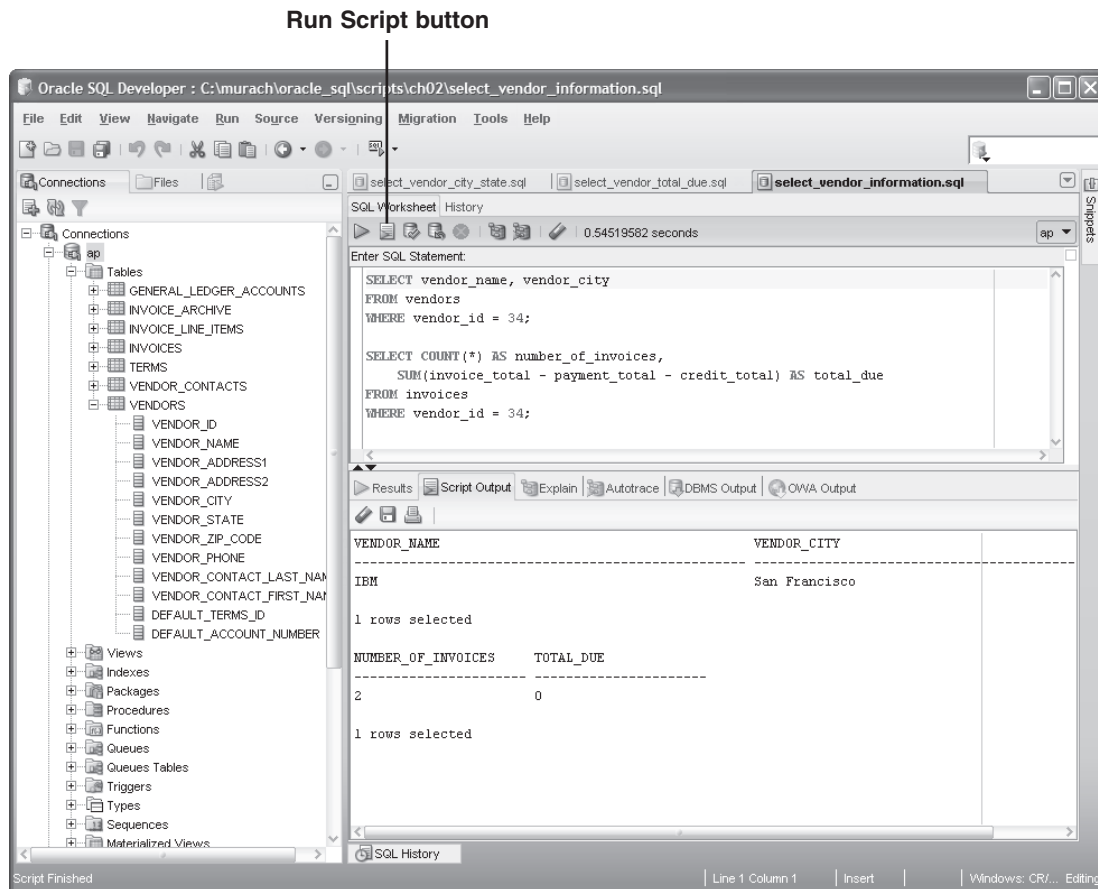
Run Script button

Oracle SQL Developer : C:\murach\oracle_sql\scripts\ch02\select_vendor_information.sql

File Edit View Navigate Run Source Versioning Migration Tools Help

Connections Files

Connections
ap
Tables
GENERAL_LEDGER_ACCOUNTS
INVOICE_ARCHIVE
INVOICE_LINE_ITEMS
INVOICES
TERMS
VENDOR_CONTACTS
VENDORS
VENDOR_ID
VENDOR_NAME
VENDOR_ADDRESS1
VENDOR_ADDRESS2
VENDOR_CITY
VENDOR_STATE
VENDOR_ZIP_CODE
VENDOR_PHONE
VENDOR_CONTACT_LAST_NAM
VENDOR_CONTACT_FIRST_NAM
DEFAULT_TERMS_ID
DEFAULT_ACCOUNT_NUMBER
Views
Indexes
Packages
Procedures
Functions
Queues
Queues Tables
Triggers
Types
Sequences
Materialized Views

select_vendor_city_state.sql select_vendor_total_due.sql select_vendor_information.sql

Snippets

SQL Worksheet History

0.54519582 seconds

ap

Enter SQL Statement:

SELECT vendor_name, vendor_city
FROM vendors
WHERE vendor_id = 34;

SELECT COUNT(*) AS number_of_invoices,
SUM(invoice_total - payment_total - credit_total) AS total_due
FROM invoices
WHERE vendor_id = 34;

Results Script Output Explain Autotrace DBMS Output OWA Output

| VENDOR_NAME | VENDOR_CITY |
|---|---|
| IBM | San Francisco |

1 rows selected

| NUMBER_OF_INVOICES | TOTAL_DUE |
|---|---|
| 2 | 0 |

1 rows selected

SQL History

Script Finished | Line 1 Column 1 | Insert | Windows: CR/... Editing